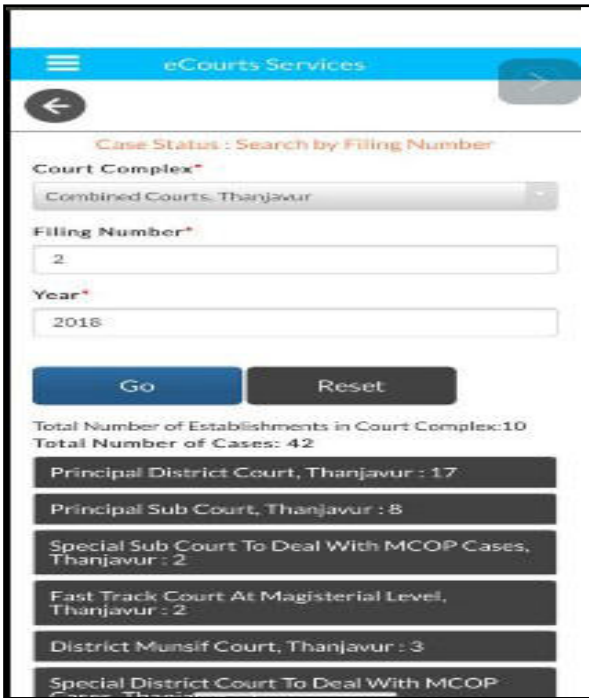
eCourts Services

Case Status : Search by Filing Number

Court Complex*

Combined Courts, Thanjavur

Filing Number*

2

Year*

2018

Go

Reset

Total Number of Establishments in Court Complex:10
Total Number of Cases: 42

Principal District Court, Thanjavur : 17

Principal Sub Court, Thanjavur : 8

Special Sub Court To Deal With MCOP Cases, Thanjavur : 2

Fast Track Court At Magisterial Level, Thanjavur : 2

District Munsif Court, Thanjavur : 3

Special District Court To Deal With MCOP Cases, Thanj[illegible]